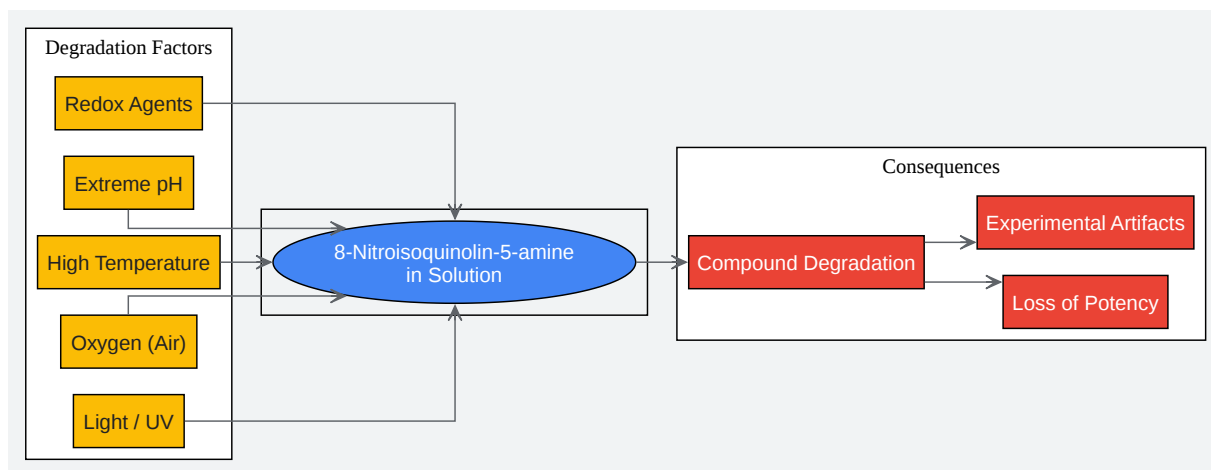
Degradation Factors

Redox Agents

Extreme pH

High Temperature

Oxygen (Air)

Light / UV

8-Nitroisoquinolin-5-amine in Solution

Consequences

Compound Degradation

Experimental Artifacts

Loss of Potency